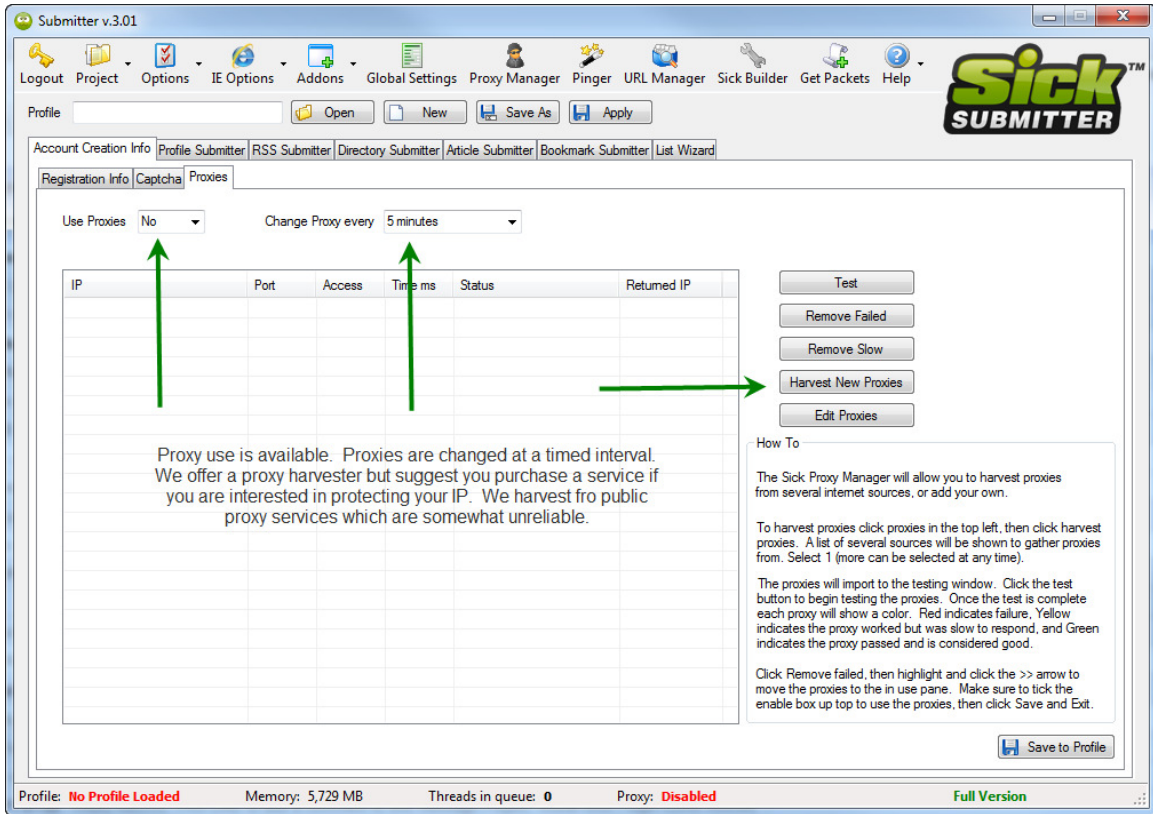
Submitter v.3.01

Logout Project Options IE Options Addons Global Settings Proxy Manager Pinger URL Manager Sick Builder Get Packets Help

Sick SUBMITTER™

Profile Open New Save As Apply

Account Creation Info Profile Submitter RSS Submitter Directory Submitter Article Submitter Bookmark Submitter List Wizard

Registration Info Captcha Proxies

Use Proxies No Change Proxy every 5 minutes

| IP | Port | Access | Time ms | Status | Returned IP |
|---|---|---|---|---|---|

Test
Remove Failed
Remove Slow
Harvest New Proxies
Edit Proxies

Proxy use is available. Proxies are changed at a timed interval. We offer a proxy harvester but suggest you purchase a service if you are interested in protecting your IP. We harvest fro public proxy services which are somewhat unreliable.

How To

The Sick Proxy Manager will allow you to harvest proxies from several internet sources, or add your own.

To harvest proxies click proxies in the top left, then click harvest proxies. A list of several sources will be shown to gather proxies from. Select 1 (more can be selected at any time).

The proxies will import to the testing window. Click the test button to begin testing the proxies. Once the test is complete each proxy will show a color. Red indicates failure, Yellow indicates the proxy worked but was slow to respond, and Green indicates the proxy passed and is considered good.

Click Remove failed, then highlight and click the >> arrow to move the proxies to the in use pane. Make sure to tick the enable box up top to use the proxies, then click Save and Exit.

Save to Profile

Profile: No Profile Loaded Memory: 5,729 MB Threads in queue: 0 Proxy: Disabled Full Version